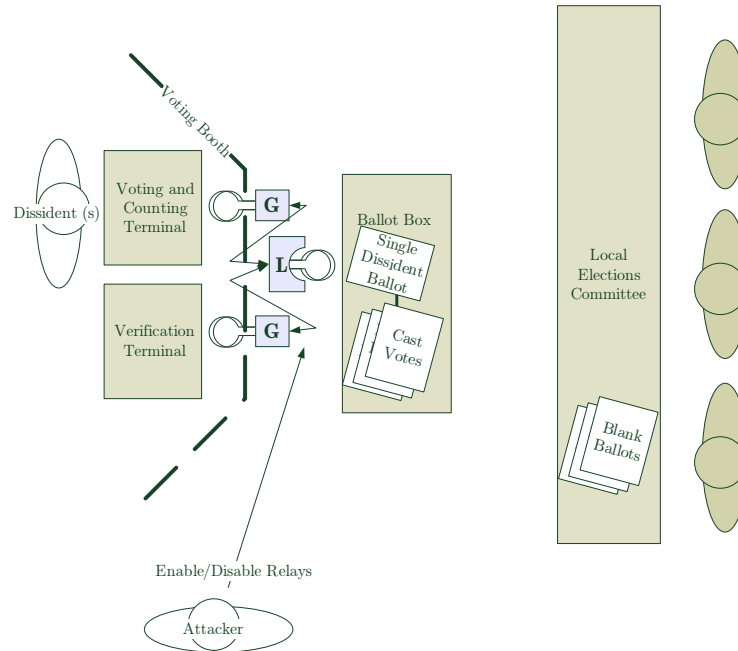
Voting Booth

Dissident (s)

Voting and Counting Terminal

Verification Terminal

G

L

G

Ballot Box

Single Dissident Ballot

Cast Votes

Local Elections Committee

Blank Ballots

Enable/Disable Relays

Attacker